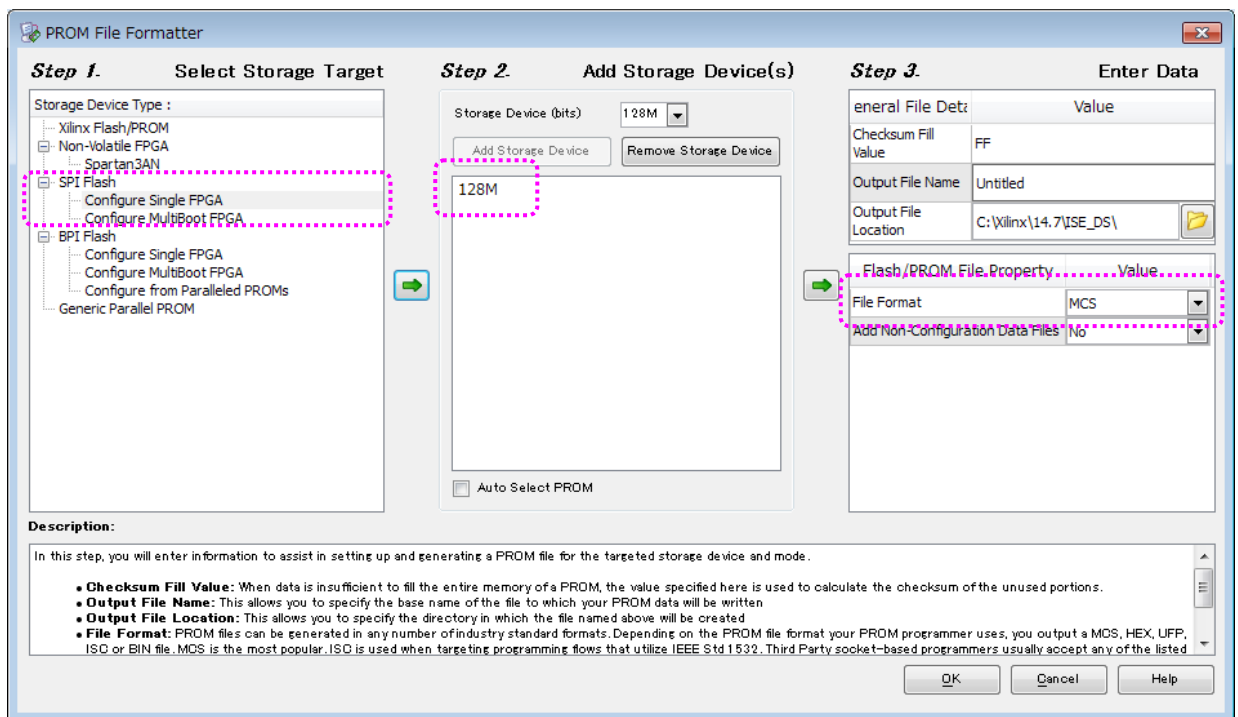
PROM File Formatter

Step 1. Select Storage Target

Storage Device Type :
Xilinx Flash/PROM
Non-Volatile FPGA
Spartan3AN
SPI Flash
Configure Single FPGA
Configure MultiBoot FPGA
BPI Flash
Configure Single FPGA
Configure MultiBoot FPGA
Configure from Paralleled PROMs
Generic Parallel PROM

Step 2. Add Storage Device(s)

Storage Device (bits) 128M
Add Storage Device
Remove Storage Device
128M
Auto Select PROM

Step 3. Enter Data

| eneral File Deta | Value |
|---|---|
| Checksum Fill Value | FF |
| Output File Name | Untitled |
| Output File Location | C:\Xilinx\14.7\ISE_DS\ |

| Flash/PROM File Property | Value |
|---|---|
| File Format | MCS |
| Add Non-Configuration Data Files | No |

Description:

In this step, you will enter information to assist in setting up and generating a PROM file for the targeted storage device and mode.

• Checksum Fill Value: When data is insufficient to fill the entire memory of a PROM, the value specified here is used to calculate the checksum of the unused portions.
• Output File Name: This allows you to specify the base name of the file to which your PROM data will be written
• Output File Location: This allows you to specify the directory in which the file named above will be created
• File Format: PROM files can be generated in any number of industry standard formats. Depending on the PROM file format your PROM programmer uses, you output a MCS, HEX, UFP, ISC or BIN file. MCS is the most popular. ISC is used when targeting programming flows that utilize IEEE Std 1532. Third Party socket-based programmers usually accept any of the listed

OK Cancel Help